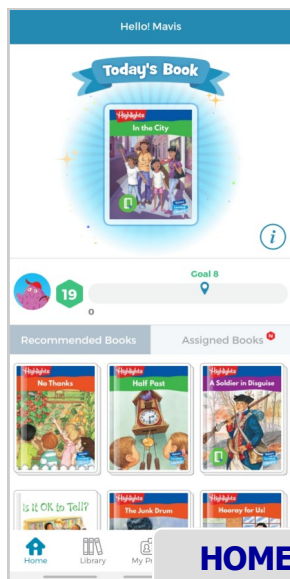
Hello! Mavis

Today's Book

Highlights
In the City

i

Goal 8

19

0

Recommended Books

Assigned Books

Highlights
No Thanks

Highlights
Half Past

Highlights
A Soldier in Disguise

Is it OK to Tell?

Highlights
The Junk Drum

Highlights
Hooray for Us!

Home

Library

My Pr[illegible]

HOME